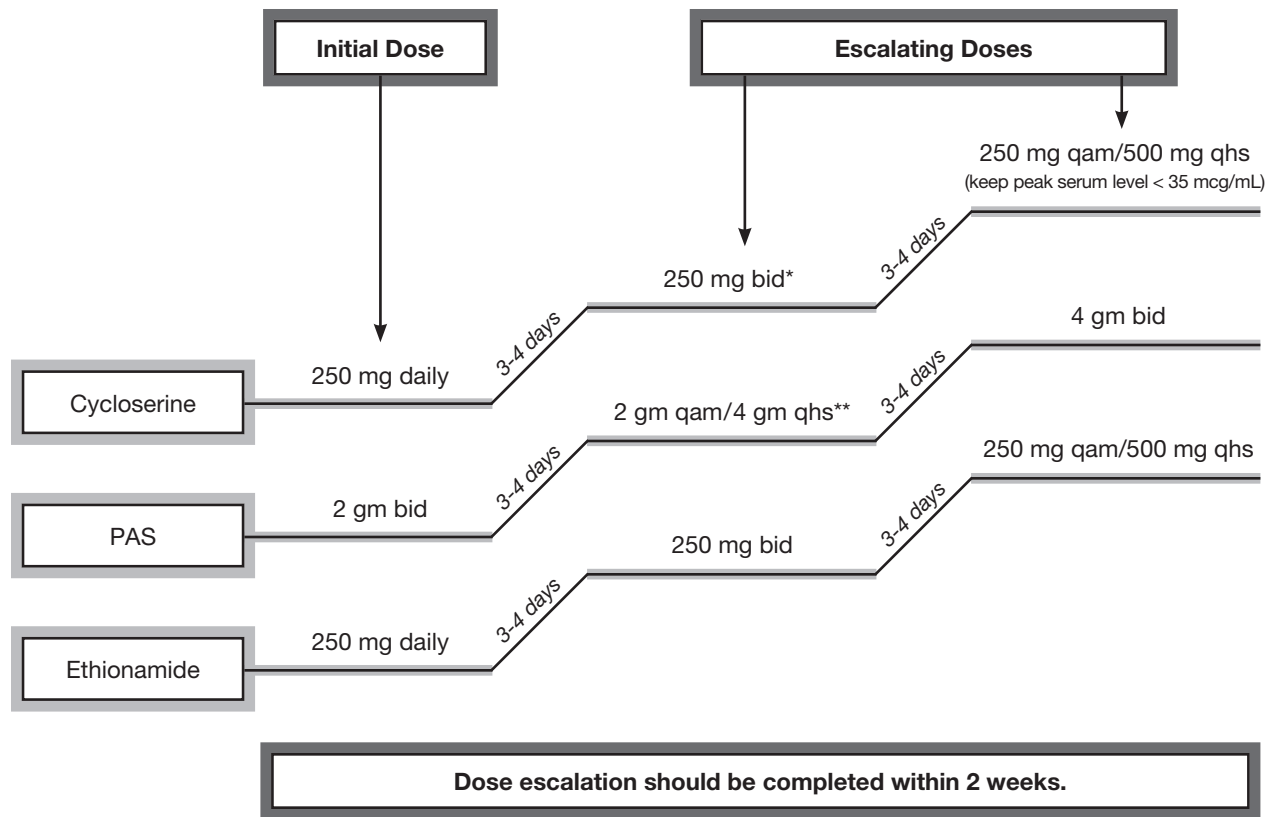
Initial Dose

Escalating Doses

250 mg qam/500 mg qhs
(keep peak serum level < 35 mcg/mL)

3-4 days

250 mg bid*

3-4 days

Cycloserine

250 mg daily

4 gm bid

3-4 days

2 gm qam/4 gm qhs**

3-4 days

PAS

2 gm bid

250 mg qam/500 mg qhs

3-4 days

250 mg bid

3-4 days

Ethionamide

250 mg daily

Dose escalation should be completed within 2 weeks.